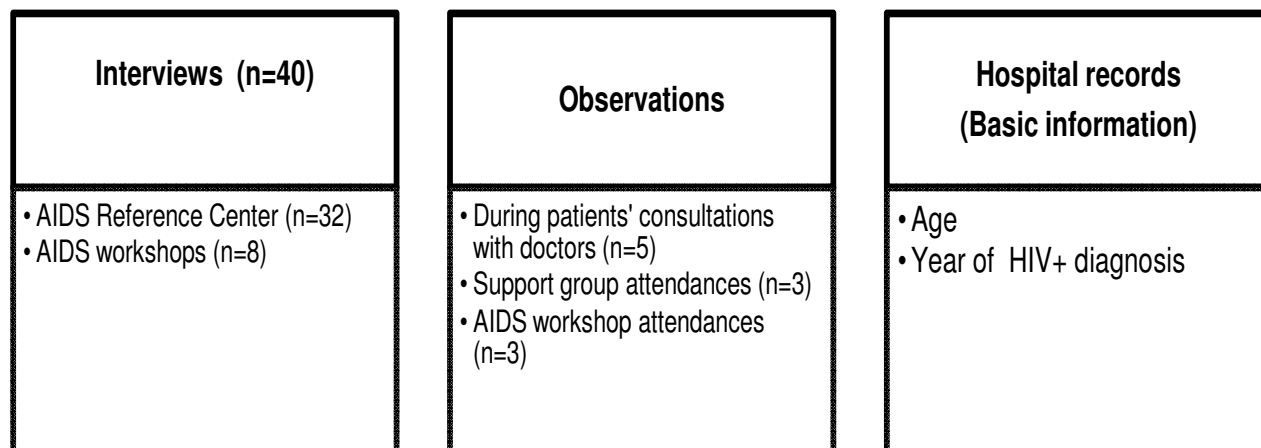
Interviews (n=40)

• AIDS Reference Center (n=32)
• AIDS workshops (n=8)

Observations

• During patients' consultations with doctors (n=5)
• Support group attendances (n=3)
• AIDS workshop attendances (n=3)

Hospital records
(Basic information)

• Age
• Year of HIV+ diagnosis